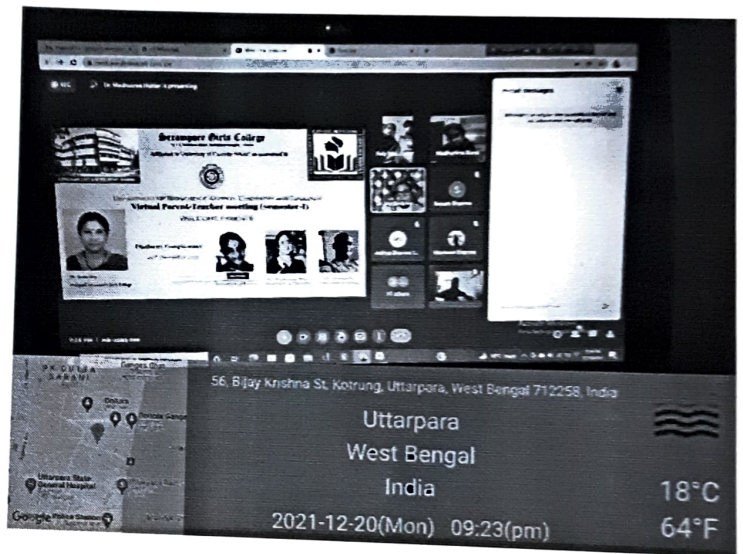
Serampore Girls College

Virtual Parent-Teacher meeting (Semester-I)

WELCOME PARENTS

PK GUHA SARANI

Uttarpara State General Hospital

Google

56, Bijay Krishna St, Kotrung, Uttarpara, West Bengal 712258, India

Uttarpara

West Bengal

India

18°C

64°F

2021-12-20(Mon) 09:23(pm)